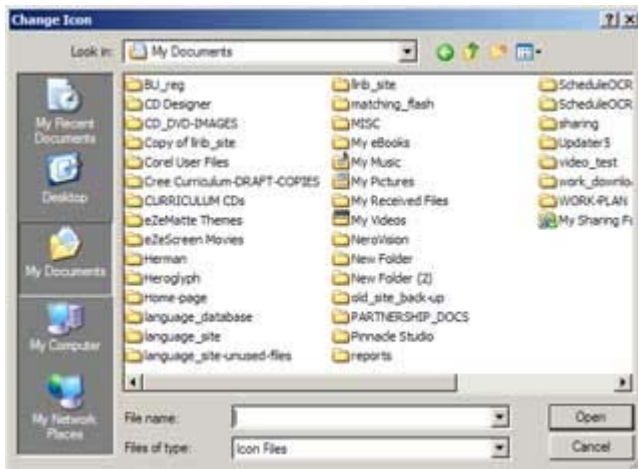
Change Icon

?| X

Look in: My Documents

My Recent Documents

Desktop

My Documents

My Computer

My Network Places

BU_reg
CD Designer
CD_DVD-IMAGES
Copy of lrrb_site
Corel User Files
Cree Curriculum-DRAFT-COPIES
CURRICULUM CDs
eZeMatte Themes
eZeScreen Movies
Herman
Heroglyph
Home-page
language_database
language_site
language_site-unused-files

lrrb_site
matching_flash
MISC
My eBooks
My Music
My Pictures
My Received Files
My Videos
NeroVision
New Folder
New Folder (2)
old_site_back-up
PARTNERSHIP_DOCS
Pinnacle Studio
reports

ScheduleOCR
ScheduleOCR
sharing
Updater5
video_test
work_downlo
WORK-PLAN
My Sharing Fo

File name:

Files of type: Icon Files

Open

Cancel